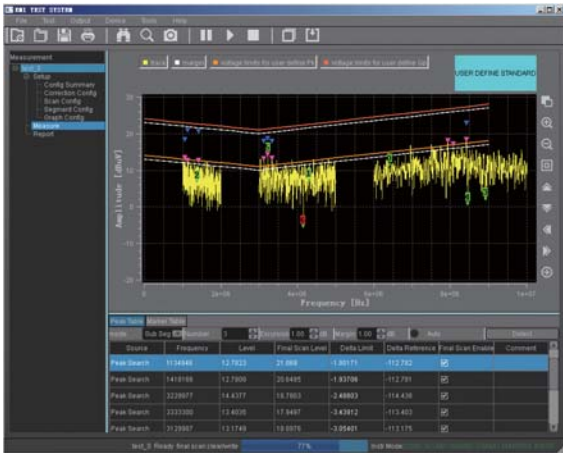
EMI TEST SYSTEM

File Test Output Device Tools Help

Measurement
test_1
Setup
Config Summary
Correction Config
Scan Config
Segment Config
Graph Config
Measure
Report

trace margin voltage limits for user define Pk voltage limits for user define Qp

USER DEFINE STANDARD

30
20
10
0
-10
-20
-30

Amplitude [dBuV]

0 2e+06 4e+06 6e+06 8e+06 1e+07

Frequency [Hz]

Peak Table Marker Table

Mode Sub Seg Number 3 Exclusion 1.00 dB Margin 1.00 dB Auto Detect

| Source | Frequency | Level | Final Scan Level | Delta Limit | Delta Reference | Final Scan Enable | Comment |
|---|---|---|---|---|---|---|---|
| Peak Search | 1134846 | 12.7823 | 21.669 | -1.80171 | -112.782 | ☑ | |
| Peak Search | 1410169 | 12.7909 | 20.6495 | -1.93706 | -112.791 | ☑ | |
| Peak Search | 3229977 | 14.4377 | 18.7653 | -2.46603 | -114.438 | ☑ | |
| Peak Search | 2333300 | 13.4035 | 17.9497 | -3.43912 | -113.403 | ☑ | |
| Peak Search | 3125987 | 13.1749 | 18.0075 | -3.05401 | -113.175 | ☑ | |

test_0 Ready final scan cleanwrite 77% Init Mode